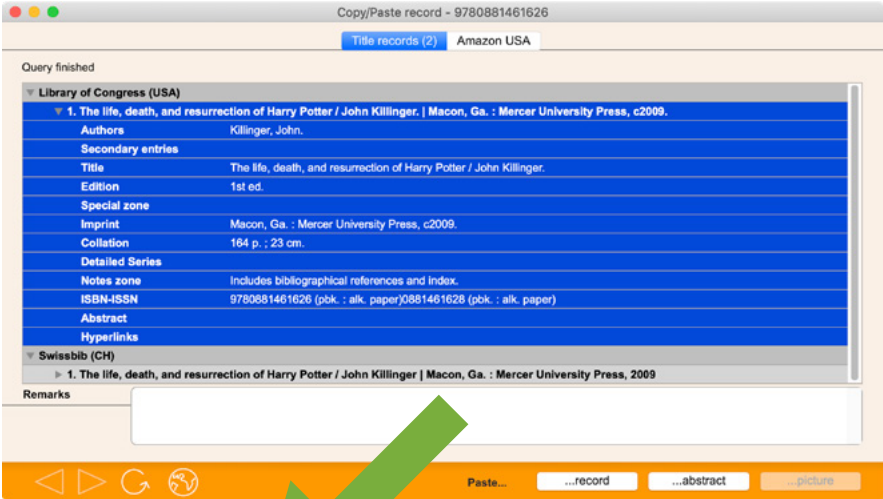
Copy/Paste record - 9780881461626

Title records (2) Amazon USA

Query finished

Library of Congress (USA)

1. The life, death, and resurrection of Harry Potter / John Killinger. | Macon, Ga. : Mercer University Press, c2009.

| | |
|---|---|
| Authors | Killinger, John. |
| Secondary entries | |
| Title | The life, death, and resurrection of Harry Potter / John Killinger. |
| Edition | 1st ed. |
| Special zone | |
| Imprint | Macon, Ga. : Mercer University Press, c2009. |
| Collation | 164 p. ; 23 cm. |
| Detailed Series | |
| Notes zone | Includes bibliographical references and index. |
| ISBN-ISSN | 9780881461626 (pbk. : alk. paper)0881461628 (pbk. : alk. paper) |
| Abstract | |
| Hyperlinks | |

Swissbib (CH)

1. The life, death, and resurrection of Harry Potter / John Killinger | Macon, Ga. : Mercer University Press, 2009

Remarks

Paste... ...record ...abstract ...picture